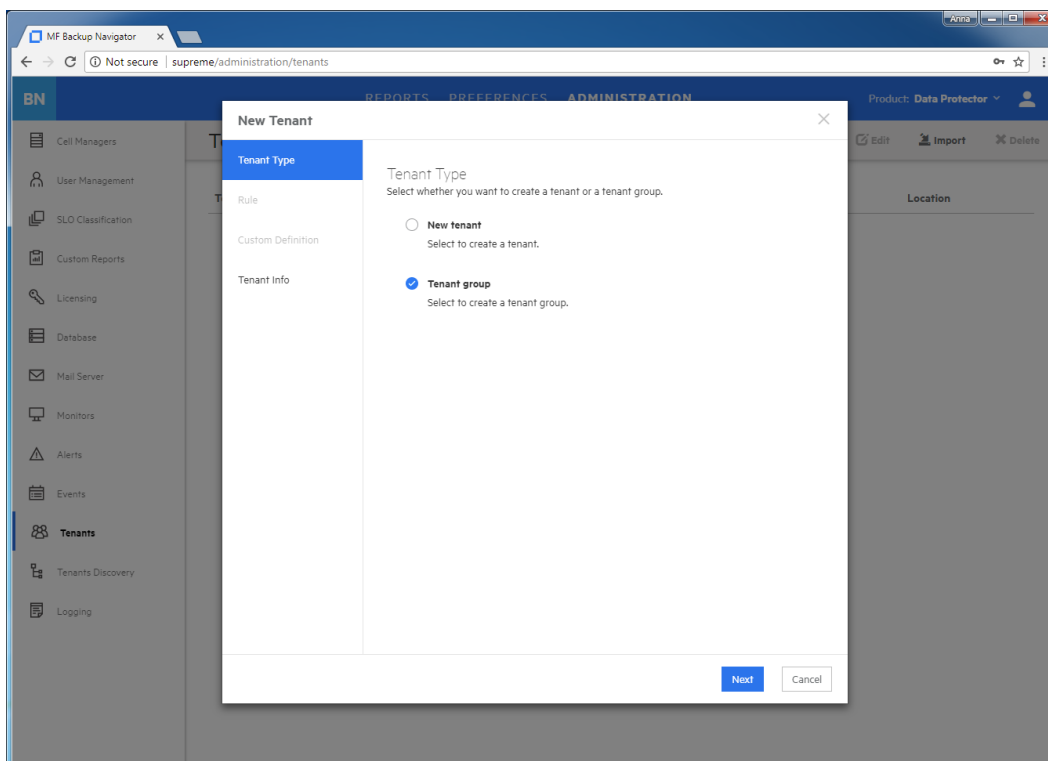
MF Backup Navigator ×

Anna

Not secure | supreme/administration/tenants

BN

REPORTS PREFERENCES ADMINISTRATION

Product: Data Protector

Cell Managers
User Management
SLO Classification
Custom Reports
Licensing
Database
Mail Server
Monitors
Alerts
Events
Tenants
Tenants Discovery
Logging

Edit Import Delete

Location

New Tenant

Tenant Type
Rule
Custom Definition
Tenant Info

Tenant Type
Select whether you want to create a tenant or a tenant group.

New tenant
Select to create a tenant.

Tenant group
Select to create a tenant group.

Next Cancel